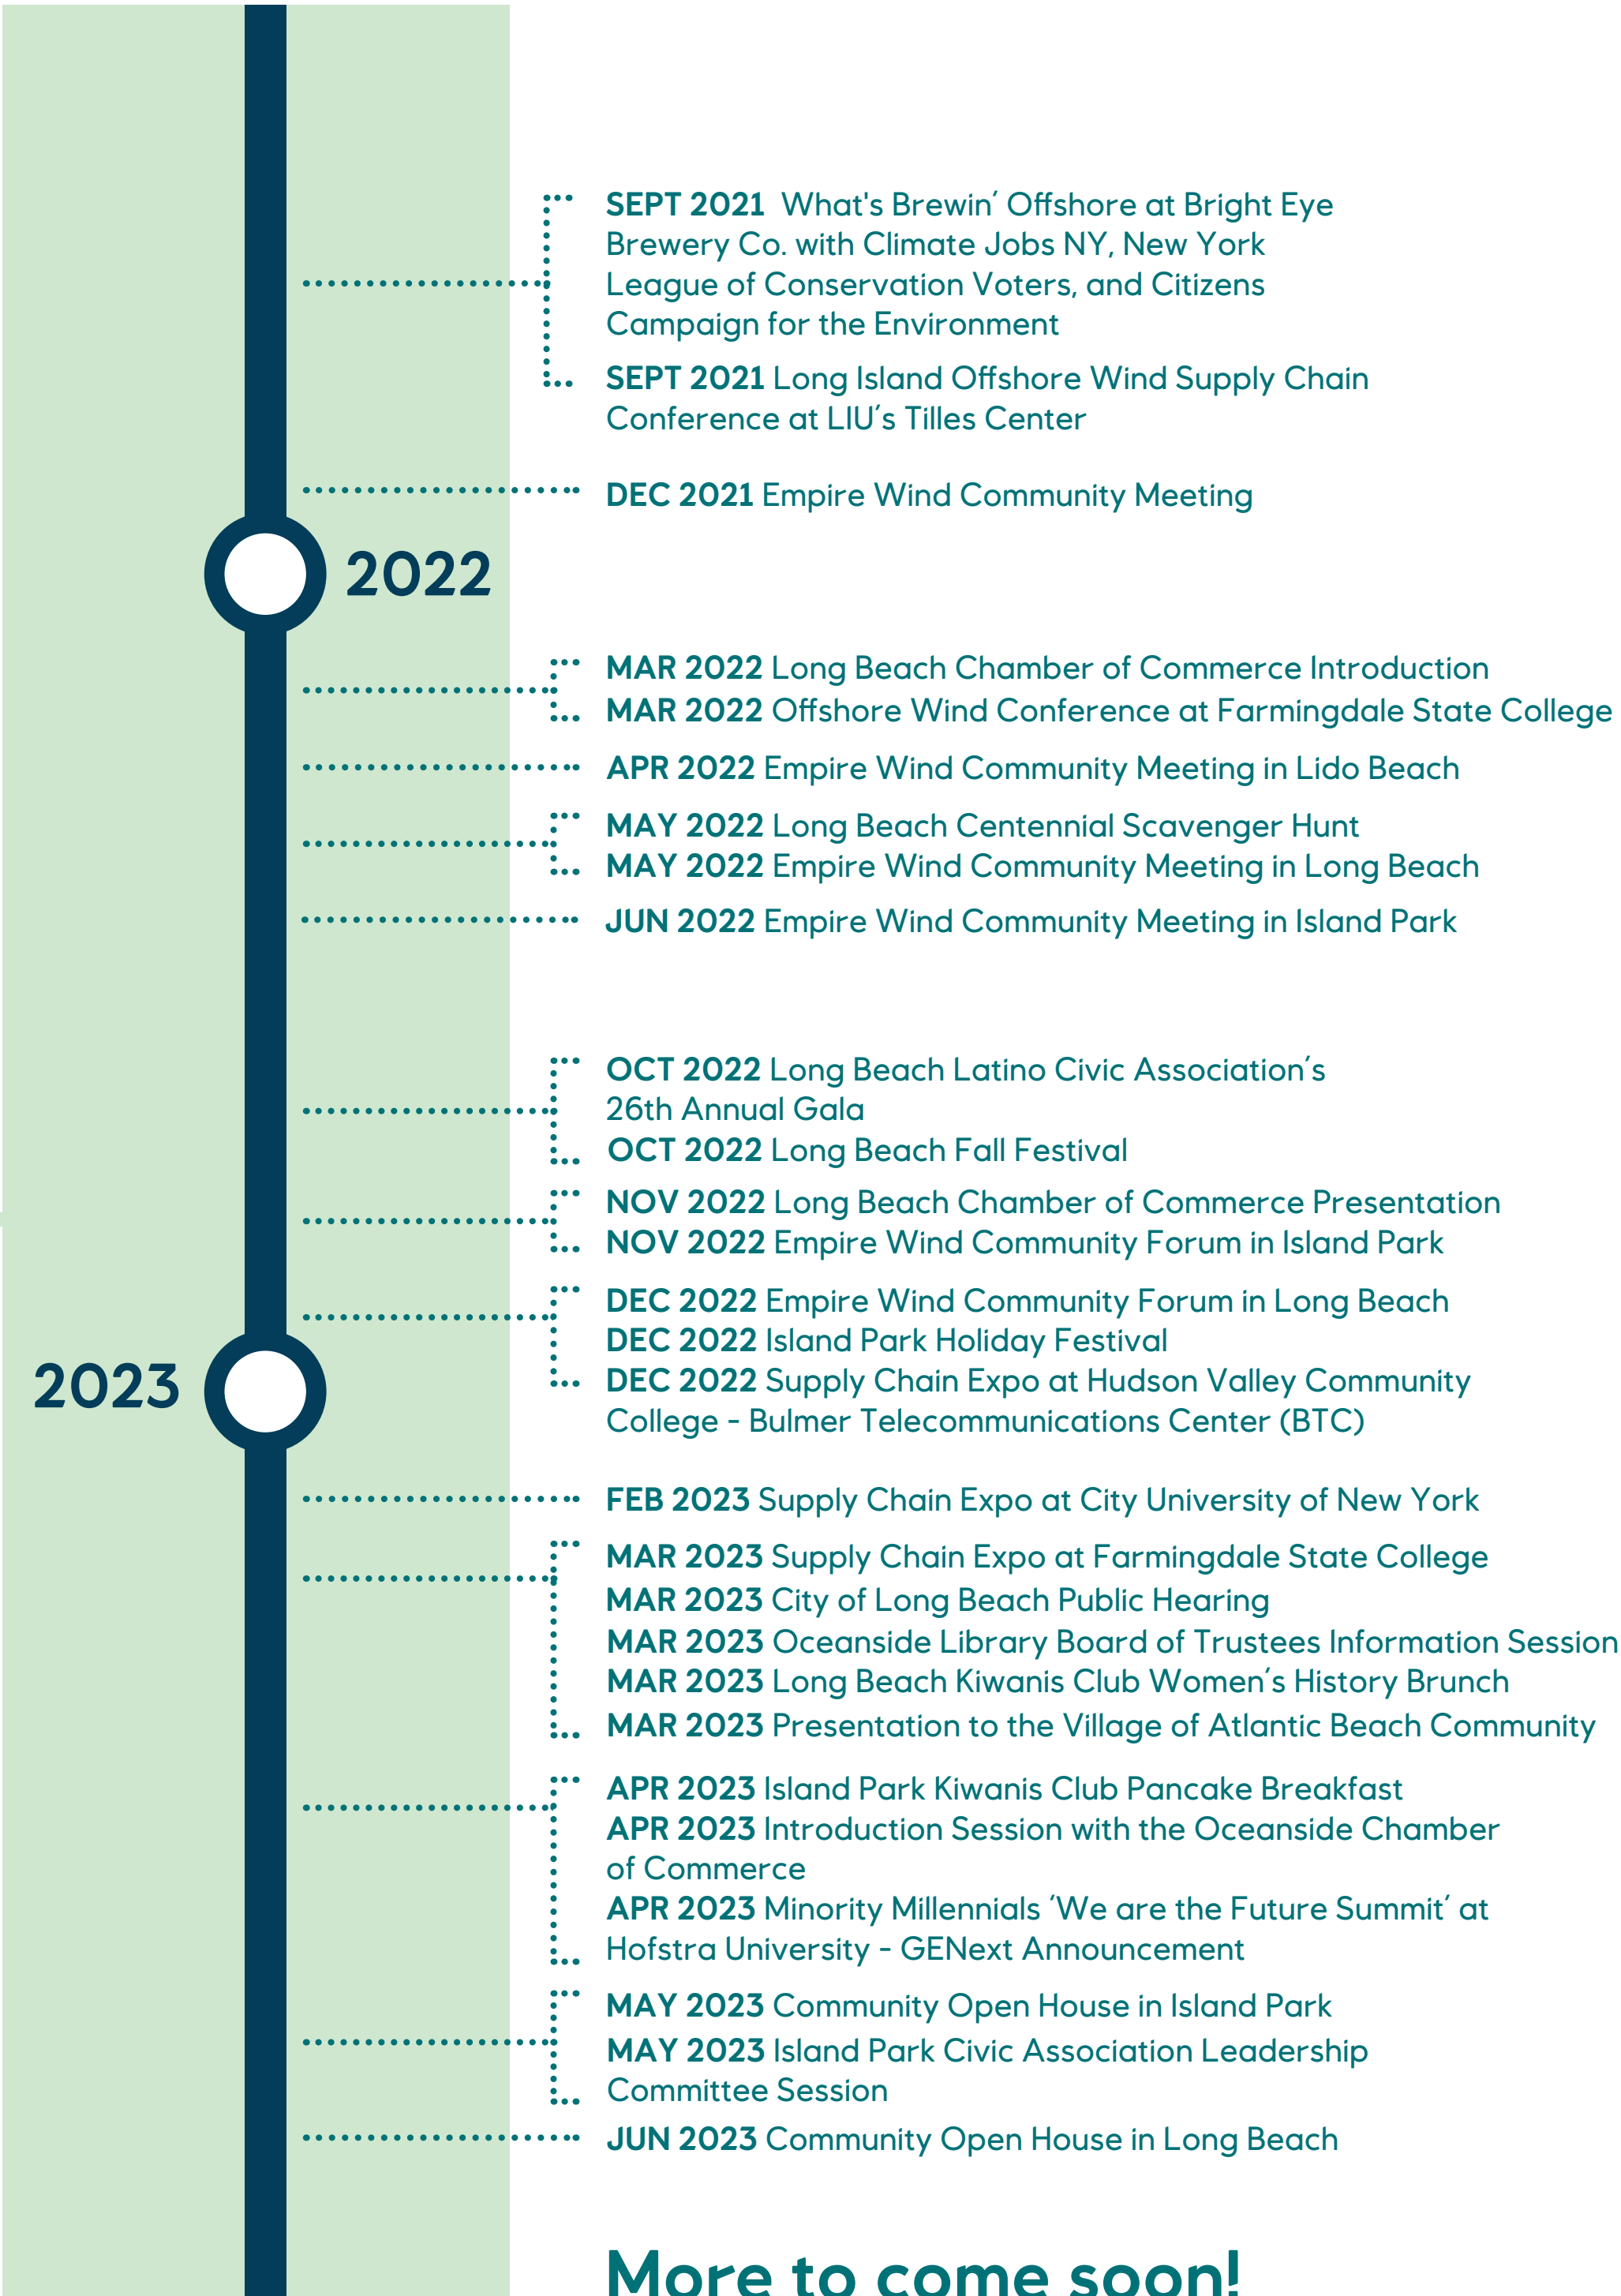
SEPT 2021 What's Brewin' Offshore at Bright Eye Brewery Co. with Climate Jobs NY, New York League of Conservation Voters, and Citizens Campaign for the Environment

SEPT 2021 Long Island Offshore Wind Supply Chain Conference at LIU's Tilles Center

DEC 2021 Empire Wind Community Meeting

2022

MAR 2022 Long Beach Chamber of Commerce Introduction
MAR 2022 Offshore Wind Conference at Farmingdale State College

APR 2022 Empire Wind Community Meeting in Lido Beach

MAY 2022 Long Beach Centennial Scavenger Hunt
MAY 2022 Empire Wind Community Meeting in Long Beach

JUN 2022 Empire Wind Community Meeting in Island Park

OCT 2022 Long Beach Latino Civic Association's 26th Annual Gala
OCT 2022 Long Beach Fall Festival

NOV 2022 Long Beach Chamber of Commerce Presentation
NOV 2022 Empire Wind Community Forum in Island Park

DEC 2022 Empire Wind Community Forum in Long Beach
DEC 2022 Island Park Holiday Festival
DEC 2022 Supply Chain Expo at Hudson Valley Community College - Bulmer Telecommunications Center (BTC)

2023

FEB 2023 Supply Chain Expo at City University of New York

MAR 2023 Supply Chain Expo at Farmingdale State College
MAR 2023 City of Long Beach Public Hearing
MAR 2023 Oceanside Library Board of Trustees Information Session
MAR 2023 Long Beach Kiwanis Club Women's History Brunch
MAR 2023 Presentation to the Village of Atlantic Beach Community

APR 2023 Island Park Kiwanis Club Pancake Breakfast
APR 2023 Introduction Session with the Oceanside Chamber of Commerce
APR 2023 Minority Millennials 'We are the Future Summit' at Hofstra University - GENext Announcement

MAY 2023 Community Open House in Island Park
MAY 2023 Island Park Civic Association Leadership Committee Session

JUN 2023 Community Open House in Long Beach

More to come soon!